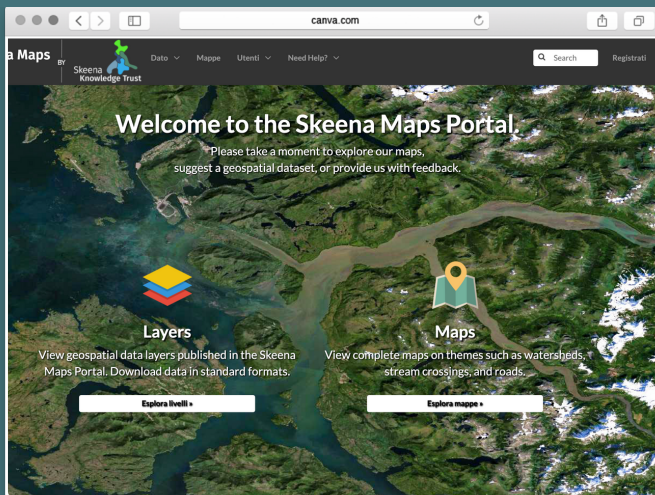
canva.com

a Maps BY Skeena Knowledge Trust Dato Mappe Utenti Need Help? Search Registrati

Welcome to the Skeena Maps Portal.

Please take a moment to explore our maps, suggest a geospatial dataset, or provide us with feedback.

Layers

View geospatial data layers published in the Skeena Maps Portal. Download data in standard formats.

Esplora livelli »

Maps

View complete maps on themes such as watersheds, stream crossings, and roads.

Esplora mappe »